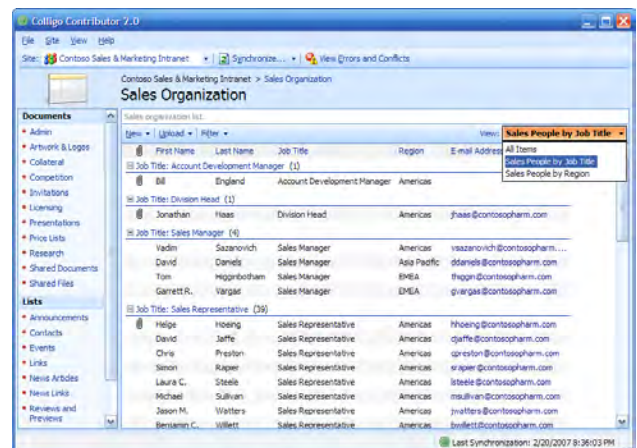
Colligo Contributor 2.0

File Site View Help

Site: Contoso Sales & Marketing Intranet | Synchronize... | View Errors and Conflicts

Contoso Sales & Marketing Intranet > Sales Organization
Sales Organization

Documents
• Admin
• Artwork & Logos
• Collateral
• Competition
• Invitations
• Licensing
• Presentations
• Price Lists
• Research
• Shared Documents
• Shared Files

Lists
• Announcements
• Contacts
• Events
• Links
• News Articles
• News Links
• Reviews and Previews

Sales organization list.

New | Upload | Filter | View: Sales People by Job Title

All Items
Sales People by Job Title
Sales People by Region

| | First Name | Last Name | Job Title | Region | E-mail Address |
|---|---|---|---|---|---|
| Job Title: Account Development Manager (1) | | | | | |
| | Bill | England | Account Development Manager | Americas | |
| Job Title: Division Head (1) | | | | | |
| | Jonathan | Haas | Division Head | Americas | jhaas@contosopharm.com |
| Job Title: Sales Manager (4) | | | | | |
| | Vadim | Sazanovich | Sales Manager | Americas | vsazanovich@contosopharm.... |
| | David | Daniels | Sales Manager | Asia Pacific | ddaniels@contosopharm.com |
| | Tom | Higginbotham | Sales Manager | EMEA | thiggin@contosopharm.com |
| | Garrett R. | Vargas | Sales Manager | EMEA | gvargas@contosopharm.com |
| Job Title: Sales Representative (39) | | | | | |
| | Helge | Hoeing | Sales Representative | Americas | hhoeing@contosopharm.com |
| | David | Jaffe | Sales Representative | Americas | djaffe@contosopharm.com |
| | Chris | Preston | Sales Representative | Americas | cpreston@contosopharm.com |
| | Simon | Rapier | Sales Representative | Americas | srapier@contosopharm.com |
| | Laura C. | Steele | Sales Representative | Americas | lsteele@contosopharm.com |
| | Michael | Sullivan | Sales Representative | Americas | msullivan@contosopharm.com |
| | Jason M. | Watters | Sales Representative | Americas | jwatters@contosopharm.com |
| | Benjamin C. | Willett | Sales Representative | Americas | bwillett@contosopharm.com |

Last Synchronization: 2/20/2007 8:36:03 PM